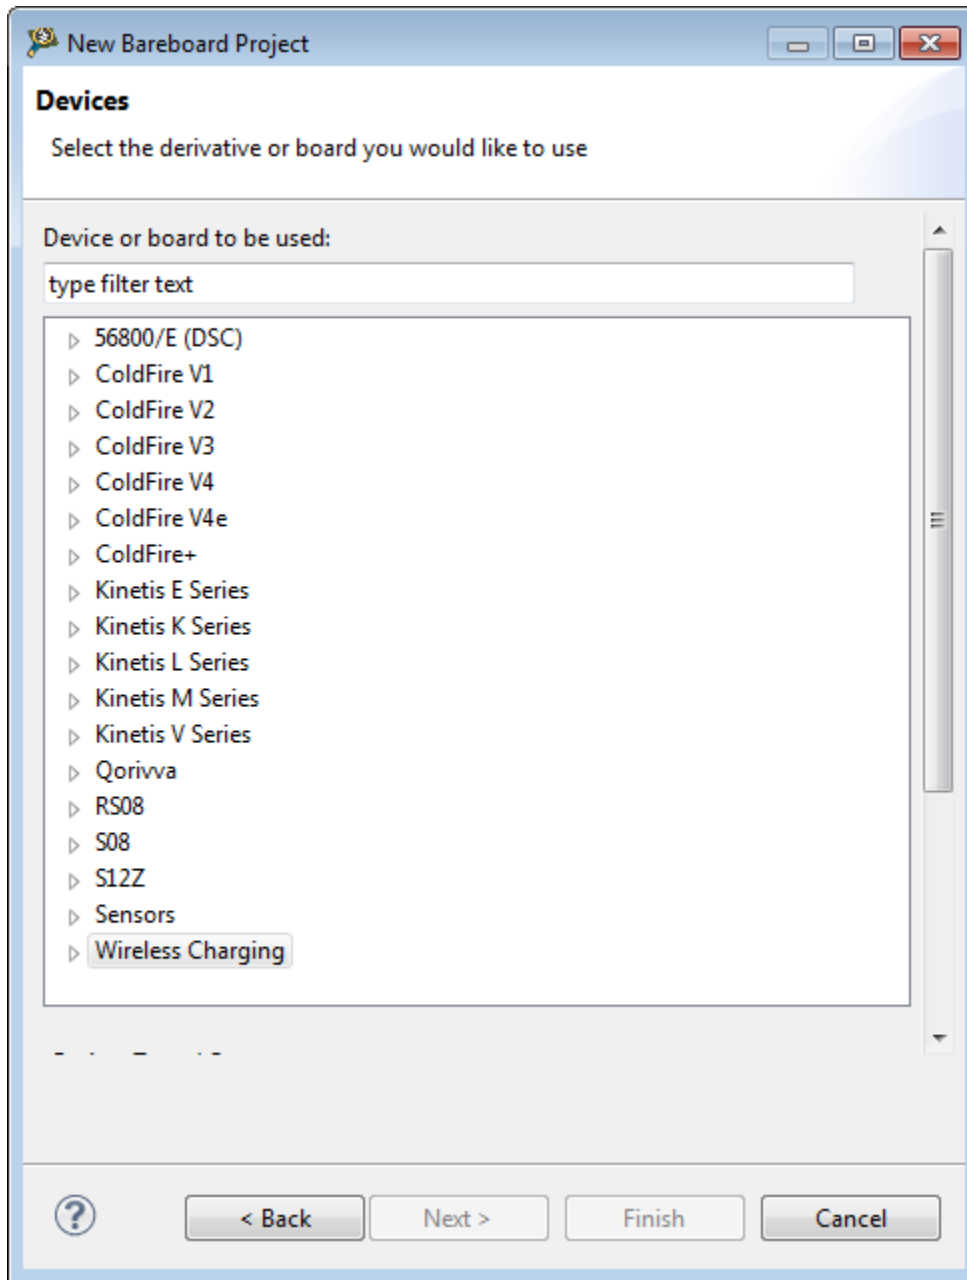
New Bareboard Project

Devices

Select the derivative or board you would like to use

Device or board to be used:

type filter text

56800/E (DSC)
ColdFire V1
ColdFire V2
ColdFire V3
ColdFire V4
ColdFire V4e
ColdFire+
Kinetis E Series
Kinetis K Series
Kinetis L Series
Kinetis M Series
Kinetis V Series
Qorivva
RS08
S08
S12Z
Sensors
Wireless Charging

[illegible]

?

< Back

Next >

Finish

Cancel